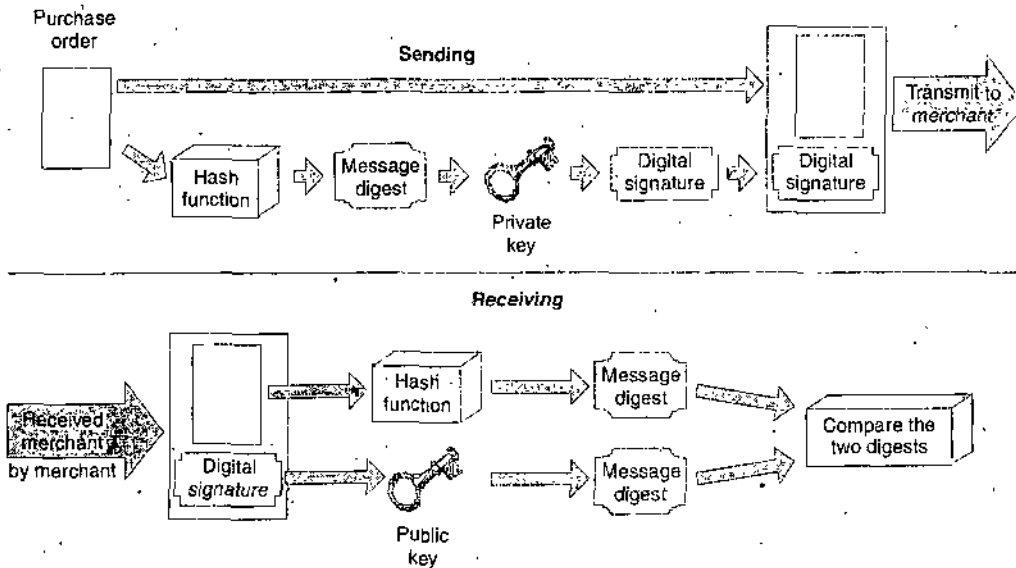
Purchase order

Sending

Transmit to merchant

Hash function

Message digest

Private key

Digital signature

Digital signature

Receiving

Received merchant by merchant

Digital signature

Hash function

Message digest

Public key

Message digest

Compare the two digests